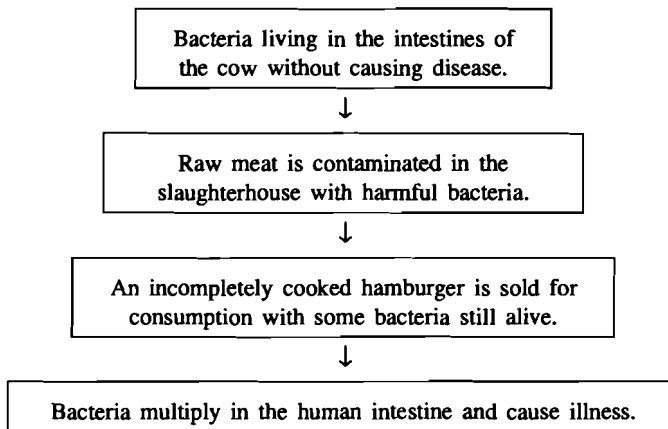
Bacteria living in the intestines of the cow without causing disease.

↓

Raw meat is contaminated in the slaughterhouse with harmful bacteria.

↓

An incompletely cooked hamburger is sold for consumption with some bacteria still alive.

↓

Bacteria multiply in the human intestine and cause illness.